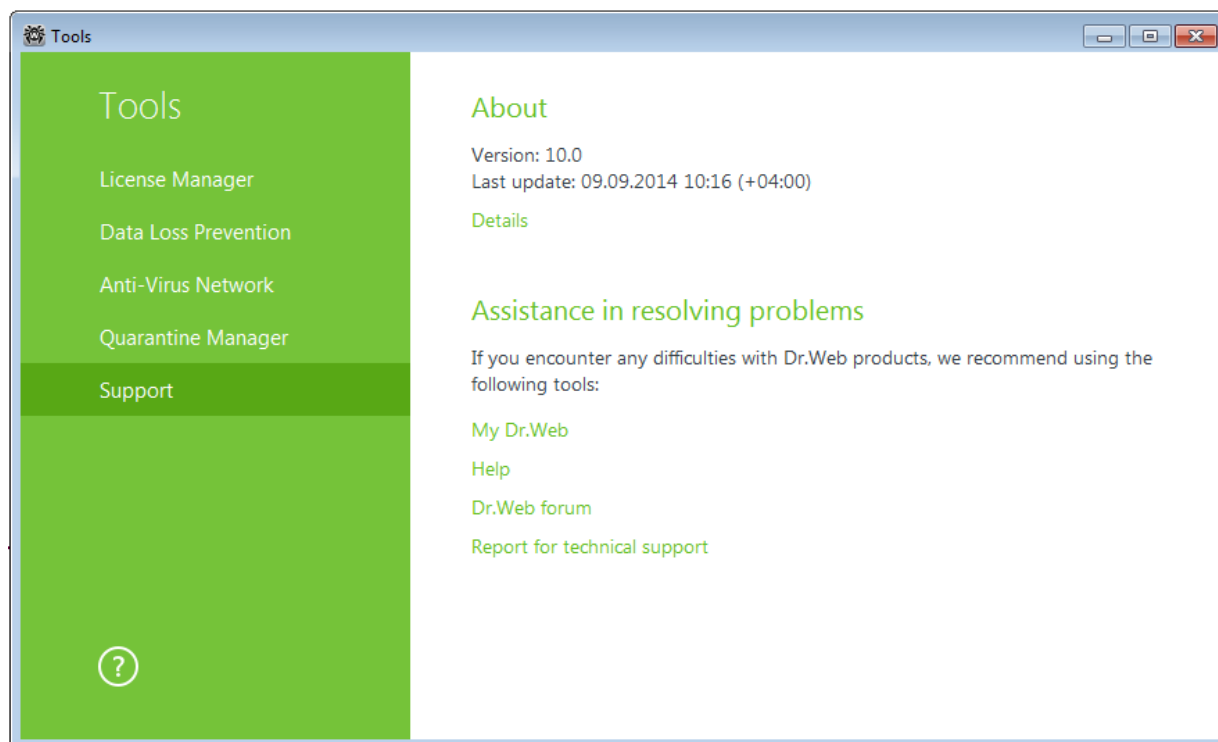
Tools

Tools

License Manager

Data Loss Prevention

Anti-Virus Network

Quarantine Manager

Support

?

About

Version: 10.0
Last update: 09.09.2014 10:16 (+04:00)

Details

Assistance in resolving problems

If you encounter any difficulties with Dr.Web products, we recommend using the following tools:

My Dr.Web

Help

Dr.Web forum

Report for technical support